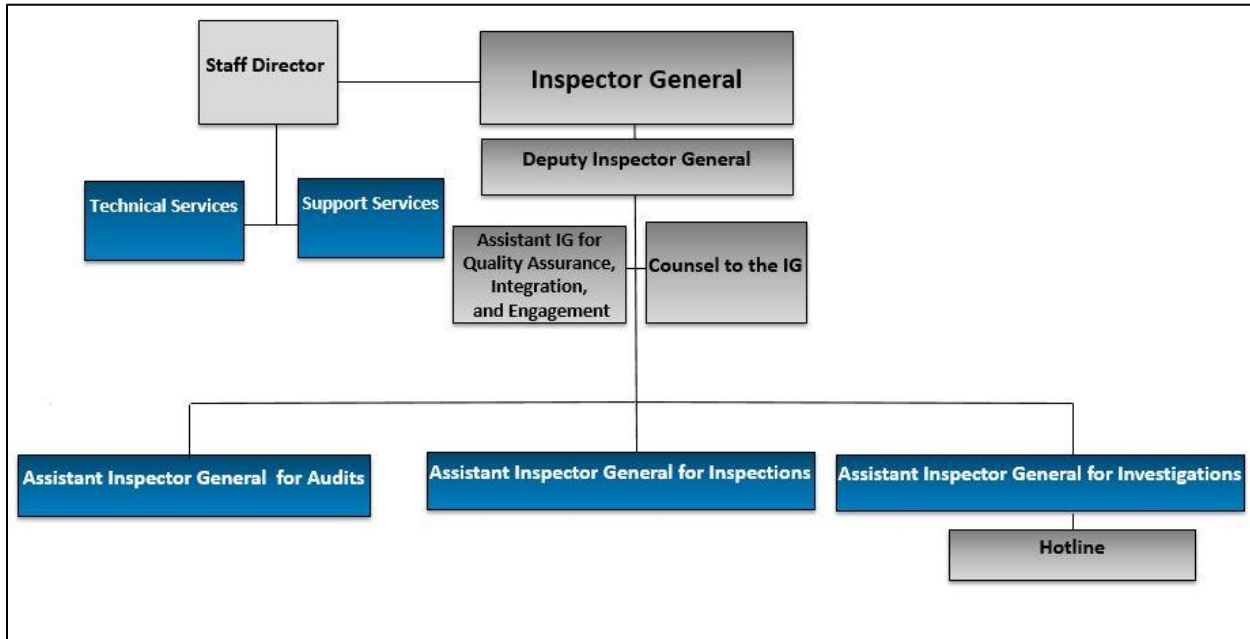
Staff Director

Inspector General

Deputy Inspector General

Technical Services

Support Services

Assistant IG for Quality Assurance, Integration, and Engagement

Counsel to the IG

Assistant Inspector General for Audits

Assistant Inspector General for Inspections

Assistant Inspector General for Investigations

Hotline